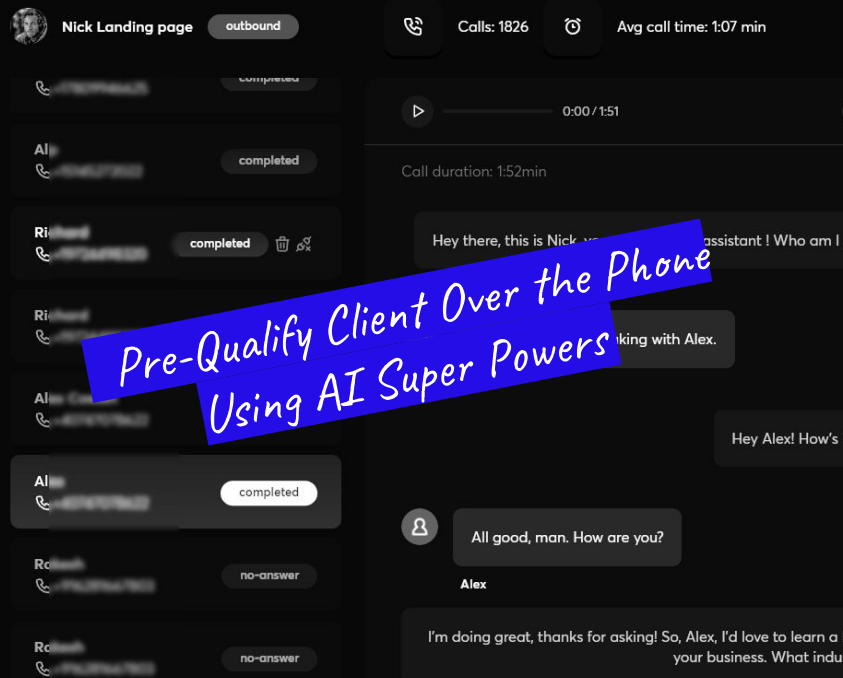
Nick Landing page outbound

Calls: 1826

Avg call time: 1:07 min

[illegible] completed

Al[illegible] completed

Richard completed

Richard

Alex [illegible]

Al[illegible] completed

Rakesh no-answer

Rakesh no-answer

0:00 / 1:51

Call duration: 1:52min

Hey there, this is Nick, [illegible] assistant ! Who am I

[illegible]king with Alex.

Hey Alex! How's

All good, man. How are you?

Alex

I'm doing great, thanks for asking! So, Alex, I'd love to learn a your business. What indu

Pre-Qualify Client Over the Phone
Using AI Super Powers